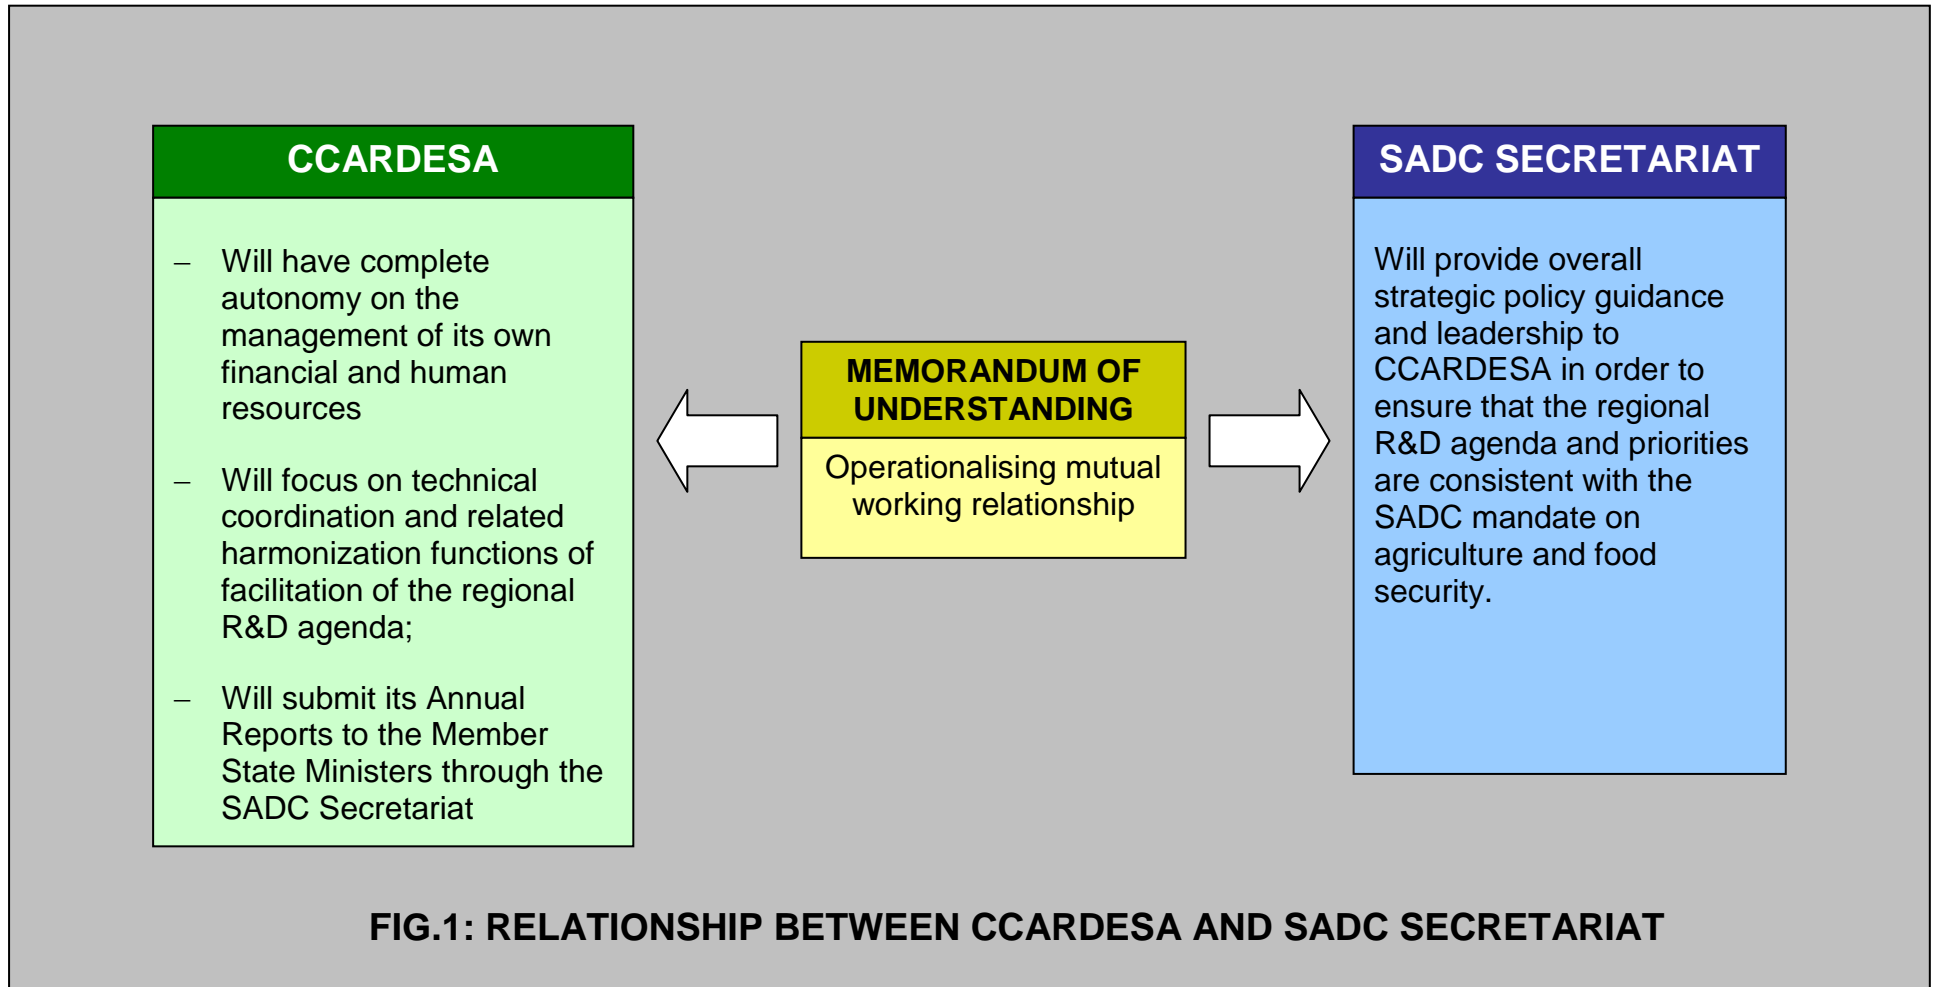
CCARDESA

– Will have complete autonomy on the management of its own financial and human resources

– Will focus on technical coordination and related harmonization functions of facilitation of the regional R&D agenda;

– Will submit its Annual Reports to the Member State Ministers through the SADC Secretariat

MEMORANDUM OF UNDERSTANDING

Operationalising mutual working relationship

SADC SECRETARIAT

Will provide overall strategic policy guidance and leadership to CCARDESA in order to ensure that the regional R&D agenda and priorities are consistent with the SADC mandate on agriculture and food security.

FIG.1: RELATIONSHIP BETWEEN CCARDESA AND SADC SECRETARIAT